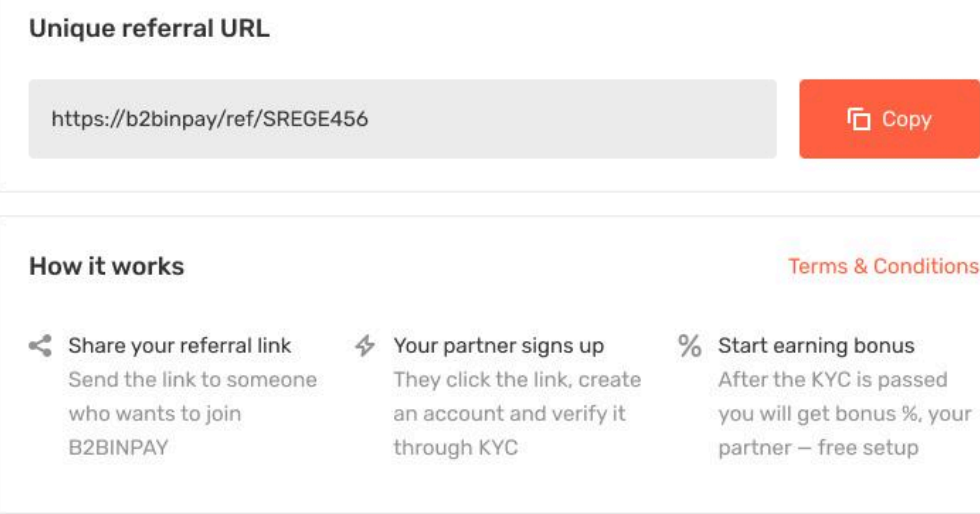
Unique referral URL

https://b2binpay/ref/SREGE456

Copy

How it works

Terms & Conditions

Share your referral link
Send the link to someone who wants to join B2BINPAY

Your partner signs up
They click the link, create an account and verify it through KYC

%

Start earning bonus
After the KYC is passed you will get bonus %, your partner – free setup